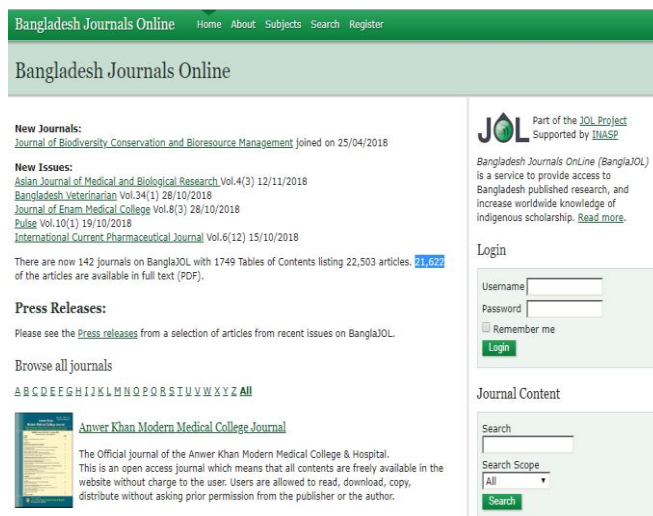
Bangladesh Journals Online Home About Subjects Search Register

Bangladesh Journals Online

New Journals:
Journal of Biodiversity Conservation and Bioresource Management joined on 25/04/2018

New Issues:
Asian Journal of Medical and Biological Research Vol.4(3) 12/11/2018
Bangladesh Veterinarian Vol.34(1) 28/10/2018
Journal of Enam Medical College Vol.8(3) 28/10/2018
Pulse Vol.10(1) 19/10/2018
International Current Pharmaceutical Journal Vol.6(12) 15/10/2018

There are now 142 journals on BanglaJOL with 1749 Tables of Contents listing 22,503 articles. 21,622 of the articles are available in full text (PDF).

Press Releases:

Please see the Press releases from a selection of articles from recent issues on BanglaJOL.

Browse all journals

A B C D E F G H I J K L M N O P Q R S T U V W X Y Z All

Anwer Khan Modern Medical College Journal

The Official journal of the Anwer Khan Modern Medical College & Hospital.
This is an open access journal which means that all contents are freely available in the website without charge to the user. Users are allowed to read, download, copy, distribute without asking prior permission from the publisher or the author.

JOL Part of the JOL Project Supported by INASP

Bangladesh Journals OnLine (BanglaJOL) is a service to provide access to Bangladesh published research, and increase worldwide knowledge of indigenous scholarship. Read more.

Login

Username
Password
Remember me
Login

Journal Content

Search

Search Scope
All
Search